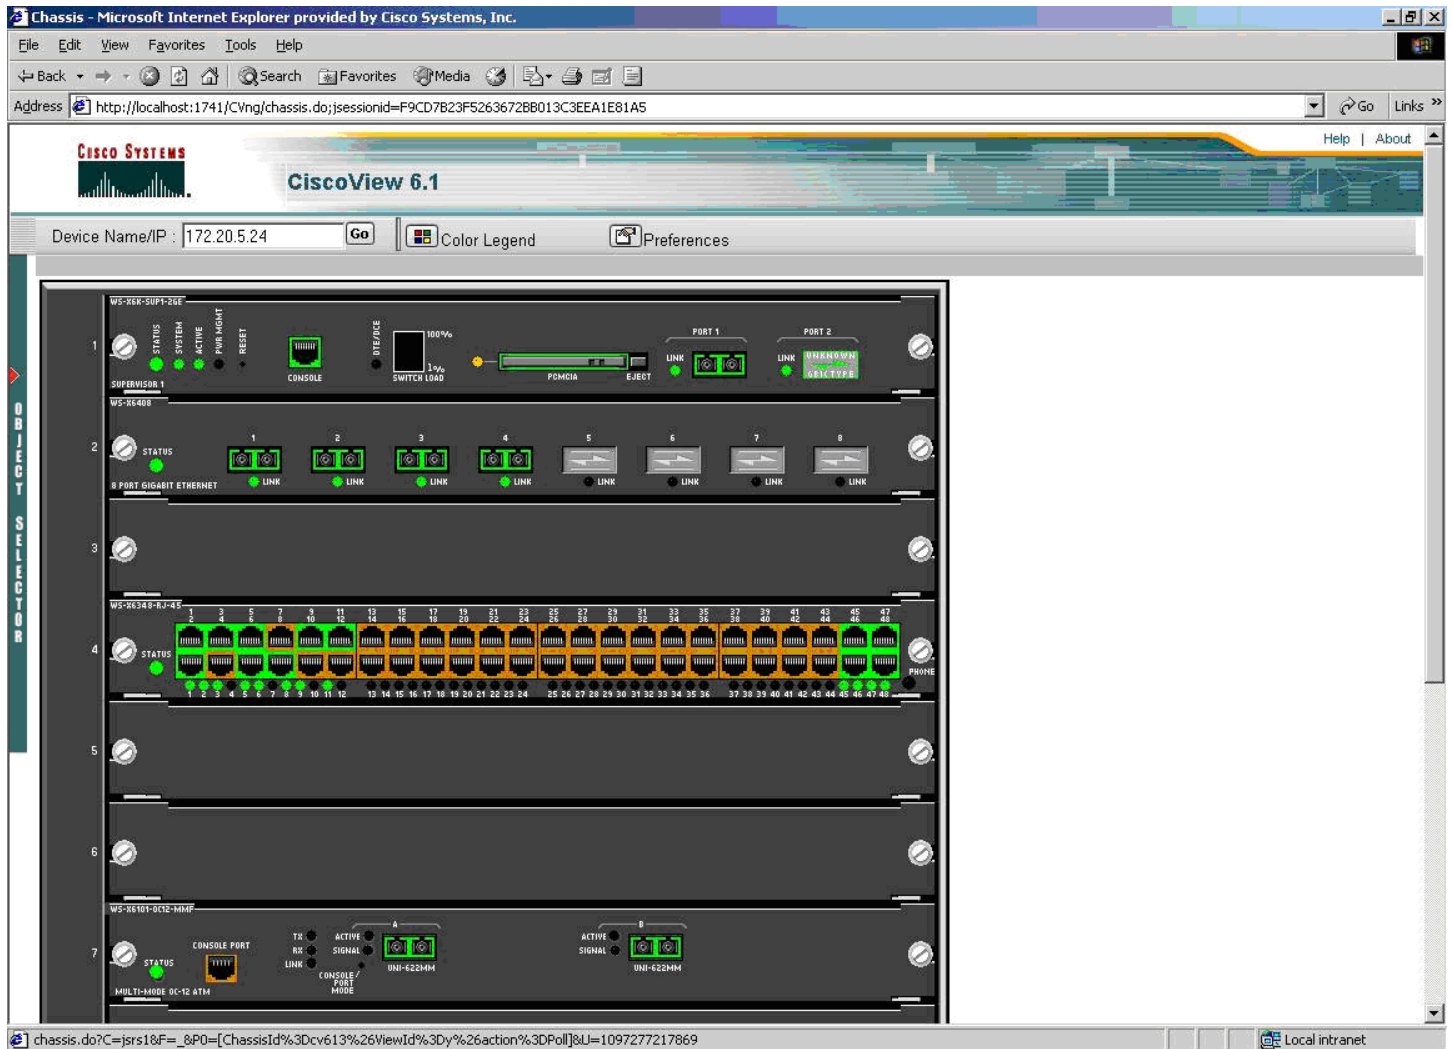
Chassis - Microsoft Internet Explorer provided by Cisco Systems, Inc.

File Edit View Favorites Tools Help

Back Search Favorites Media

Address http://localhost:1741/CVng/chassis.do;jsessionid=F9CD7B23F5263672BB013C3EEA1E81A5

Go Links

Help | About

CISCO SYSTEMS

CiscoView 6.1

Device Name/IP : 172.20.5.24 Go Color Legend Preferences

OBJECT SELECTOR

WS-X6K-SUP1-2GE

1 STATUS SYSTEM ACTIVE PWR MGMT RESET CONSOLE DTE/DCE 100% 1% SWITCH LOAD PCMCIA EJECT PORT 1 LINK PORT 2 LINK UNKNOWN GBIC TYPE

SUPERVISOR 1

WS-X6408

2 STATUS 1 LINK 2 LINK 3 LINK 4 LINK 5 LINK 6 LINK 7 LINK 8 LINK

8 PORT GIGABIT ETHERNET

3

WS-X6348-RJ-45

4 STATUS 1 2 3 4 5 6 7 8 9 10 11 12 13 14 15 16 17 18 19 20 21 22 23 24 25 26 27 28 29 30 31 32 33 34 35 36 37 38 39 40 41 42 43 44 45 46 47 48 PHONE

5

6

WS-X6101-OC12-MMF

7 CONSOLE PORT STATUS TX RX LINK A ACTIVE SIGNAL CONSOLE / PORT MODE UNI-622MM B ACTIVE SIGNAL UNI-622MM

MULTI-MODE OC-12 ATM

chassis.do?C=jsrs1&F=_&P0=[ChassisId%3Dcv613%26ViewId%3Dy%26action%3DPoll]&U=1097277217869

Local intranet